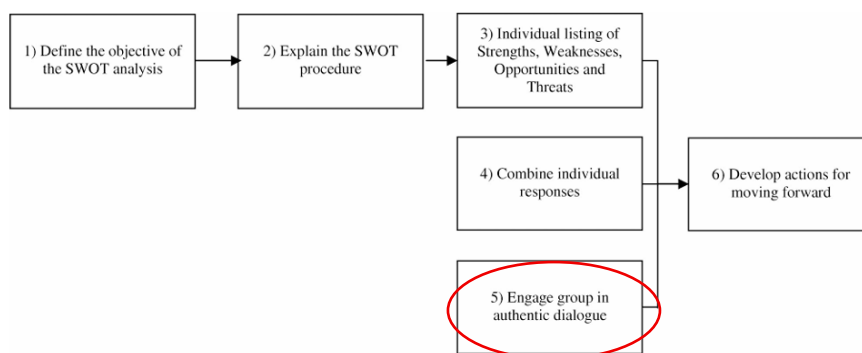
1) Define the objective of the SWOT analysis

2) Explain the SWOT procedure

3) Individual listing of Strengths, Weaknesses, Opportunities and Threats

4) Combine individual responses

5) Engage group in authentic dialogue

6) Develop actions for moving forward